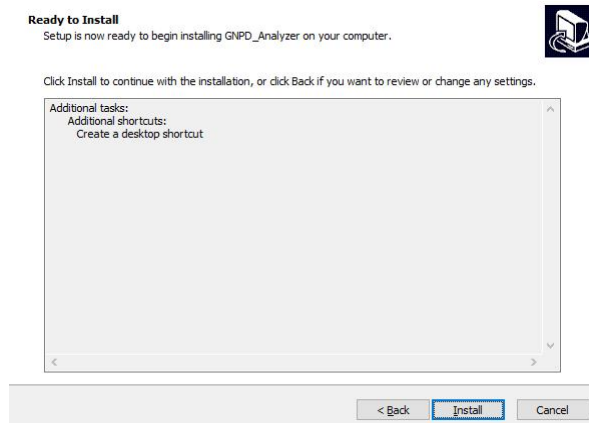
**Ready to Install**
Setup is now ready to begin installing GNPD_Analyzer on your computer.

Click Install to continue with the installation, or click Back if you want to review or change any settings.

Additional tasks:
Additional shortcuts:
Create a desktop shortcut

< Back | Install | Cancel